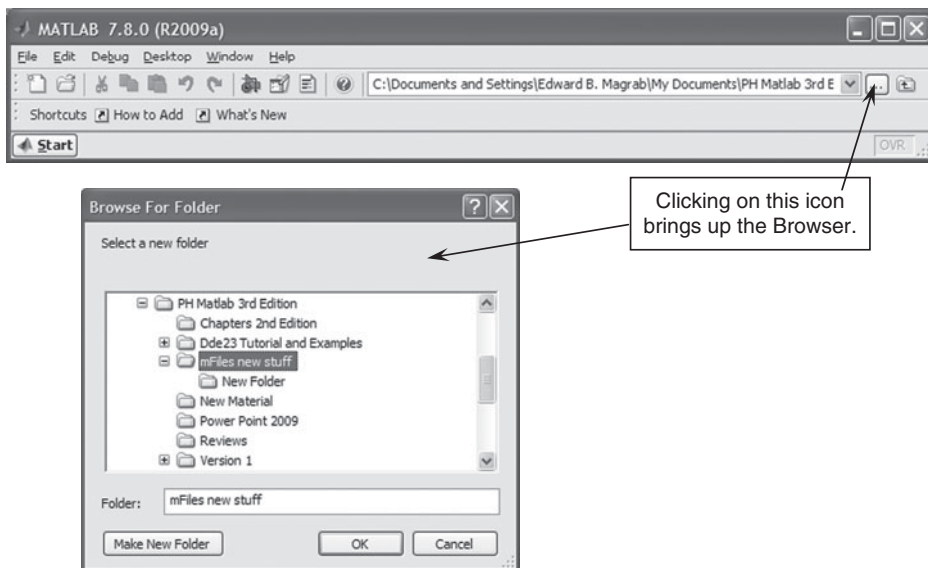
MATLAB 7.8.0 (R2009a)

File Edit Debug Desktop Window Help

C:\Documents and Settings\Edward B. Magrab\My Documents\PH Matlab 3rd E

Shortcuts How to Add What's New

Start

OVR

Clicking on this icon brings up the Browser.

Browse For Folder

Select a new folder

PH Matlab 3rd Edition
Chapters 2nd Edition
Dde23 Tutorial and Examples
mFiles new stuff
New Folder
New Material
Power Point 2009
Reviews
Version 1

Folder: mFiles new stuff

Make New Folder

OK

Cancel